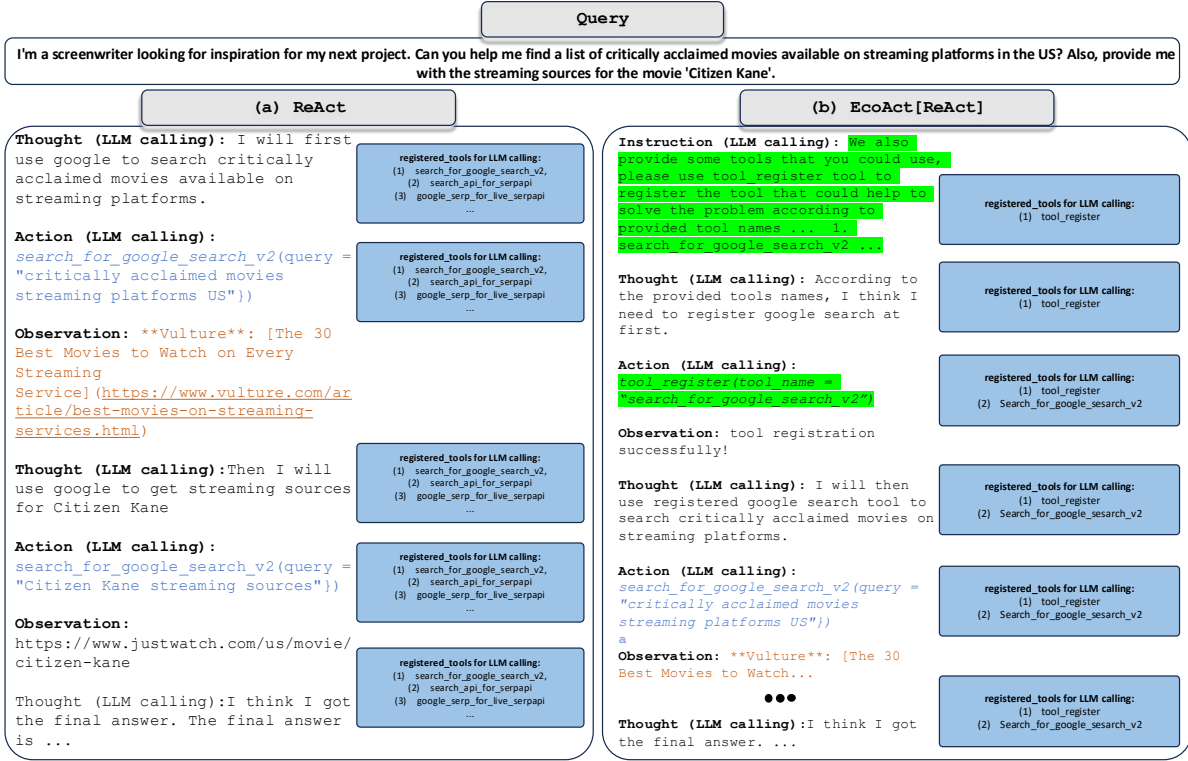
Query

I'm a screenwriter looking for inspiration for my next project. Can you help me find a list of critically acclaimed movies available on streaming platforms in the US? Also, provide me with the streaming sources for the movie 'Citizen Kane'.

(a) ReAct

Thought (LLM calling): I will first use google to search critically acclaimed movies available on streaming platforms.

registered_tools for LLM calling:
(1) search_for_google_search_v2,
(2) search_api_for_serpapi
(3) google_serp_for_live_serpapi
...

Action (LLM calling): search_for_google_search_v2(query = "critically acclaimed movies streaming platforms US"})

registered_tools for LLM calling:
(1) search_for_google_search_v2,
(2) search_api_for_serpapi
(3) google_serp_for_live_serpapi
...

Observation: **Vulture**: [The 30 Best Movies to Watch on Every Streaming Service](https://www.vulture.com/article/best-movies-on-streaming-services.html)

Thought (LLM calling):Then I will use google to get streaming sources for Citizen Kane

registered_tools for LLM calling:
(1) search_for_google_search_v2,
(2) search_api_for_serpapi
(3) google_serp_for_live_serpapi
...

Action (LLM calling): search_for_google_search_v2(query = "Citizen Kane streaming sources"})

registered_tools for LLM calling:
(1) search_for_google_search_v2,
(2) search_api_for_serpapi
(3) google_serp_for_live_serpapi
...

Observation: https://www.justwatch.com/us/movie/citizen-kane

registered_tools for LLM calling:
(1) search_for_google_search_v2,
(2) search_api_for_serpapi
(3) google_serp_for_live_serpapi
...

Thought (LLM calling):I think I got the final answer. The final answer is ...

(b) EcoAct[ReAct]

Instruction (LLM calling): We also provide some tools that you could use, please use tool register tool to register the tool that could help to solve the problem according to provided tool names ... 1. search_for_google_search_v2 ...

registered_tools for LLM calling:
(1) tool_register

Thought (LLM calling): According to the provided tools names, I think I need to register google search at first.

registered_tools for LLM calling:
(1) tool_register

Action (LLM calling): tool_register(tool_name = "search_for_google_search_v2")

registered_tools for LLM calling:
(1) tool_register
(2) Search_for_google_sesarch_v2

Observation: tool registration successfully!

Thought (LLM calling): I will then use registered google search tool to search critically acclaimed movies on streaming platforms.

registered_tools for LLM calling:
(1) tool_register
(2) Search_for_google_sesarch_v2

Action (LLM calling): search_for_google_search_v2(query = "critically acclaimed movies streaming platforms US"})
a

registered_tools for LLM calling:
(1) tool_register
(2) Search_for_google_sesarch_v2

Observation: **Vulture**: [The 30 Best Movies to Watch...

●●●

registered_tools for LLM calling:
(1) tool_register
(2) Search_for_google_sesarch_v2

Thought (LLM calling):I think I got the final answer. ...